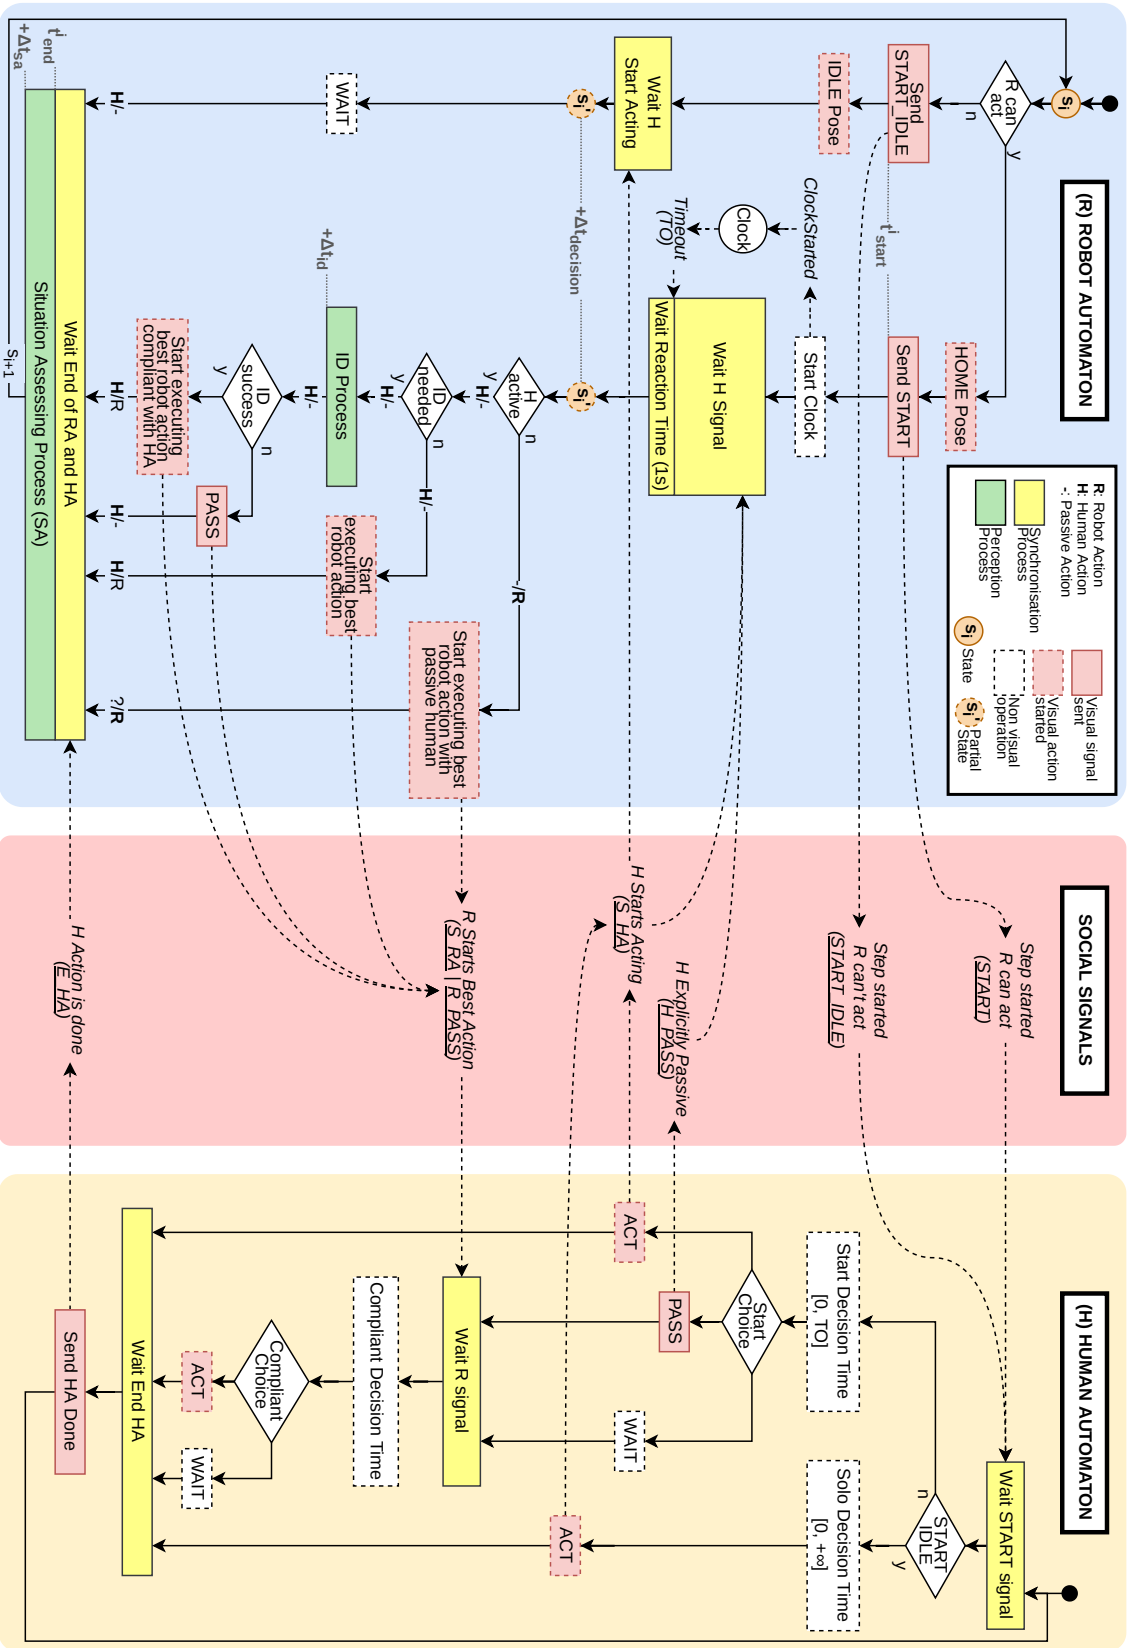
(R) ROBOT AUTOMATON

R: Robot Action
H: Human Action
-: Passive Action

Synchronisation Process
Perception Process
Visual signal sent
Visual action started
Non visual operation
$S_i$ State
$S_i'$ Partial State

$S_i$
R can act
n
y
Send START_IDLE
IDLE Pose
Wait H Start Acting
$S_i'$
WAIT
H/-
$t^i_{end}$
$+\Delta t_{sa}$
HOME Pose
Send START
$t^i_{start}$
Start Clock
ClockStarted
Clock
Timeout (TO)
Wait H Signal
Wait Reaction Time (1s)
$+\Delta t_{decision}$
$S_i'$
H active
y
n
H/-
ID needed
y
n
H/-
ID Process
$+\Delta t_{id}$
H/-
ID success
y
n
Start executing best robot action compliant with HA
H/R
PASS
H/-
Start executing best robot action
H/R
H/-
Start executing best robot action with passive human
-/R
?/R
Wait End of RA and HA
Situation Assessing Process (SA)
$S_{i+1}$

SOCIAL SIGNALS

Step started R can act (START)
Step started R can't act (START_IDLE)
H Starts Acting (S_HA)
H Explicitly Passive (H_PASS)
R Starts Best Action (S_RA | R_PASS)
H Action is done (E_HA)

(H) HUMAN AUTOMATON

Wait START signal
START IDLE
n
y
Start Decision Time [0, TO]
Solo Decision Time [0, +∞]
Start Choice
ACT
PASS
WAIT
ACT
Wait R signal
Compliant Decision Time
Compliant Choice
ACT
WAIT
Wait End HA
Send HA Done